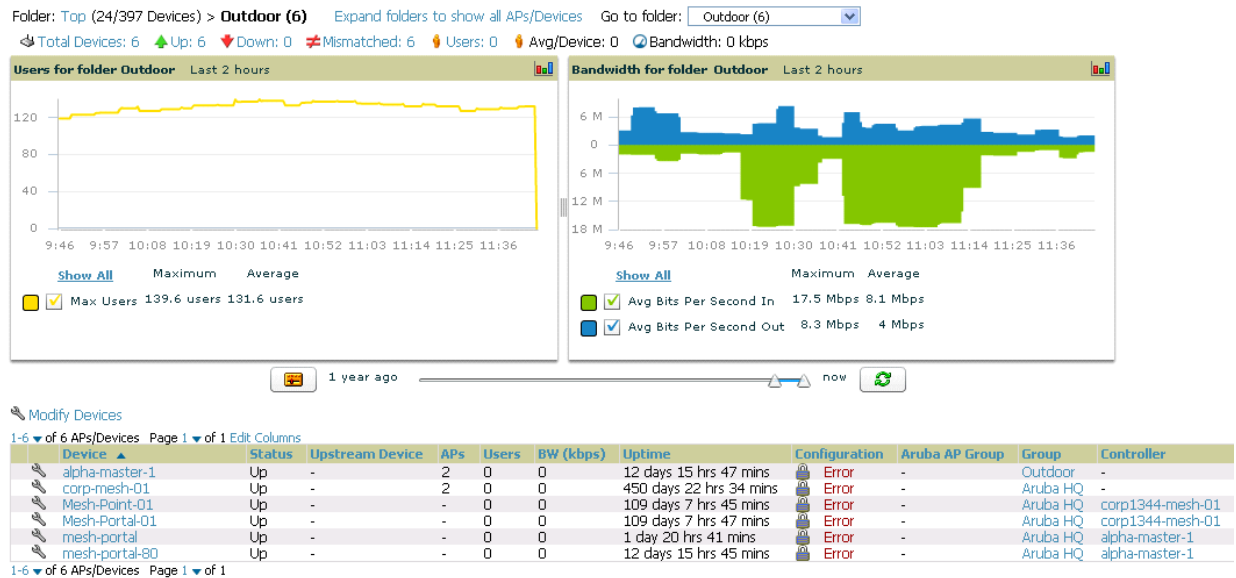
Folder: Top (24/397 Devices) > Outdoor (6) Expand folders to show all APs/Devices Go to folder: Outdoor (6)

Total Devices: 6 Up: 6 Down: 0 Mismatched: 6 Users: 0 Avg/Device: 0 Bandwidth: 0 kbps

Users for folder Outdoor Last 2 hours

120
80
40
0
9:46 9:57 10:08 10:19 10:30 10:41 10:52 11:03 11:14 11:25 11:36

Show All Maximum Average
Max Users 139.6 users 131.6 users

Bandwidth for folder Outdoor Last 2 hours

6 M
0
6 M
12 M
18 M
9:46 9:57 10:08 10:19 10:30 10:41 10:52 11:03 11:14 11:25 11:36

Show All Maximum Average
Avg Bits Per Second In 17.5 Mbps 8.1 Mbps
Avg Bits Per Second Out 8.3 Mbps 4 Mbps

1 year ago now

Modify Devices

1-6 of 6 APs/Devices Page 1 of 1 Edit Columns

| | Device ▲ | Status | Upstream Device | APs | Users | BW (kbps) | Uptime | Configuration | Aruba AP Group | Group | Controller |
|---|---|---|---|---|---|---|---|---|---|---|---|
| | alpha-master-1 | Up | - | 2 | 0 | 0 | 12 days 15 hrs 47 mins | Error | - | Outdoor | - |
| | corp-mesh-01 | Up | - | 2 | 0 | 0 | 450 days 22 hrs 34 mins | Error | - | Aruba HQ | - |
| | Mesh-Point-01 | Up | - | - | 0 | 0 | 109 days 7 hrs 45 mins | Error | - | Aruba HQ | corp1344-mesh-01 |
| | Mesh-Portal-01 | Up | - | - | 0 | 0 | 109 days 7 hrs 47 mins | Error | - | Aruba HQ | corp1344-mesh-01 |
| | mesh-portal | Up | - | - | 0 | 0 | 1 day 20 hrs 41 mins | Error | - | Aruba HQ | alpha-master-1 |
| | mesh-portal-80 | Up | - | - | 0 | 0 | 12 days 15 hrs 45 mins | Error | - | Aruba HQ | alpha-master-1 |

1-6 of 6 APs/Devices Page 1 of 1